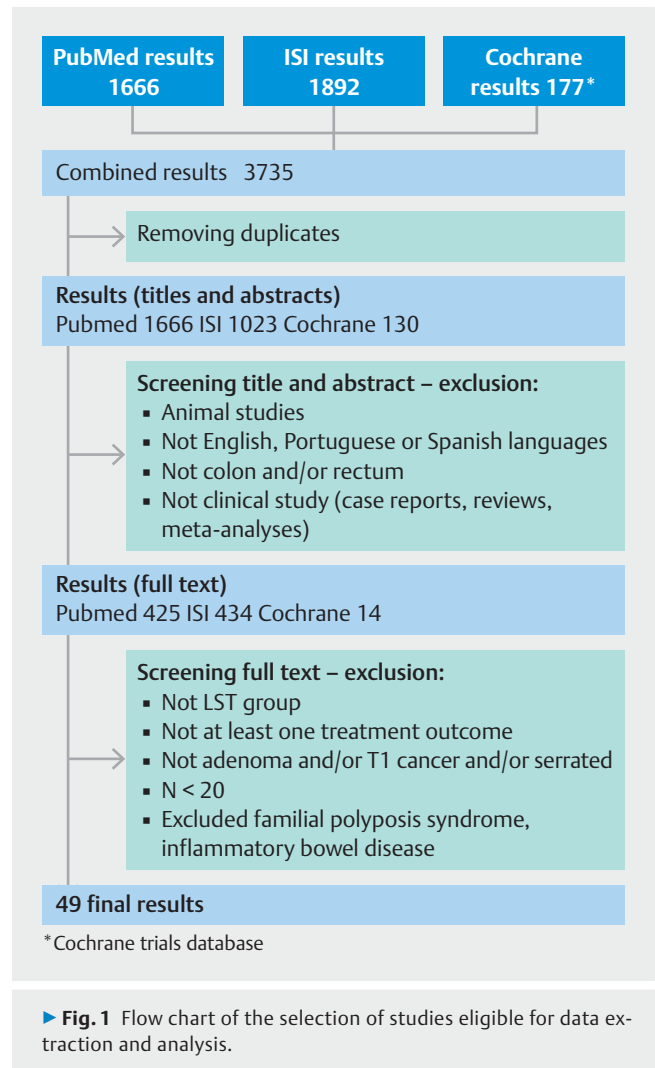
PubMed results 1666

ISI results 1892

Cochrane results 177*

Combined results 3735

Removing duplicates

Results (titles and abstracts)
Pubmed 1666 ISI 1023 Cochrane 130

Screening title and abstract – exclusion:
▪ Animal studies
▪ Not English, Portuguese or Spanish languages
▪ Not colon and/or rectum
▪ Not clinical study (case reports, reviews, meta-analyses)

Results (full text)
Pubmed 425 ISI 434 Cochrane 14

Screening full text – exclusion:
▪ Not LST group
▪ Not at least one treatment outcome
▪ Not adenoma and/or T1 cancer and/or serrated
▪ N < 20
▪ Excluded familial polyposis syndrome, inflammatory bowel disease

49 final results

*Cochrane trials database

▶ Fig. 1 Flow chart of the selection of studies eligible for data extraction and analysis.